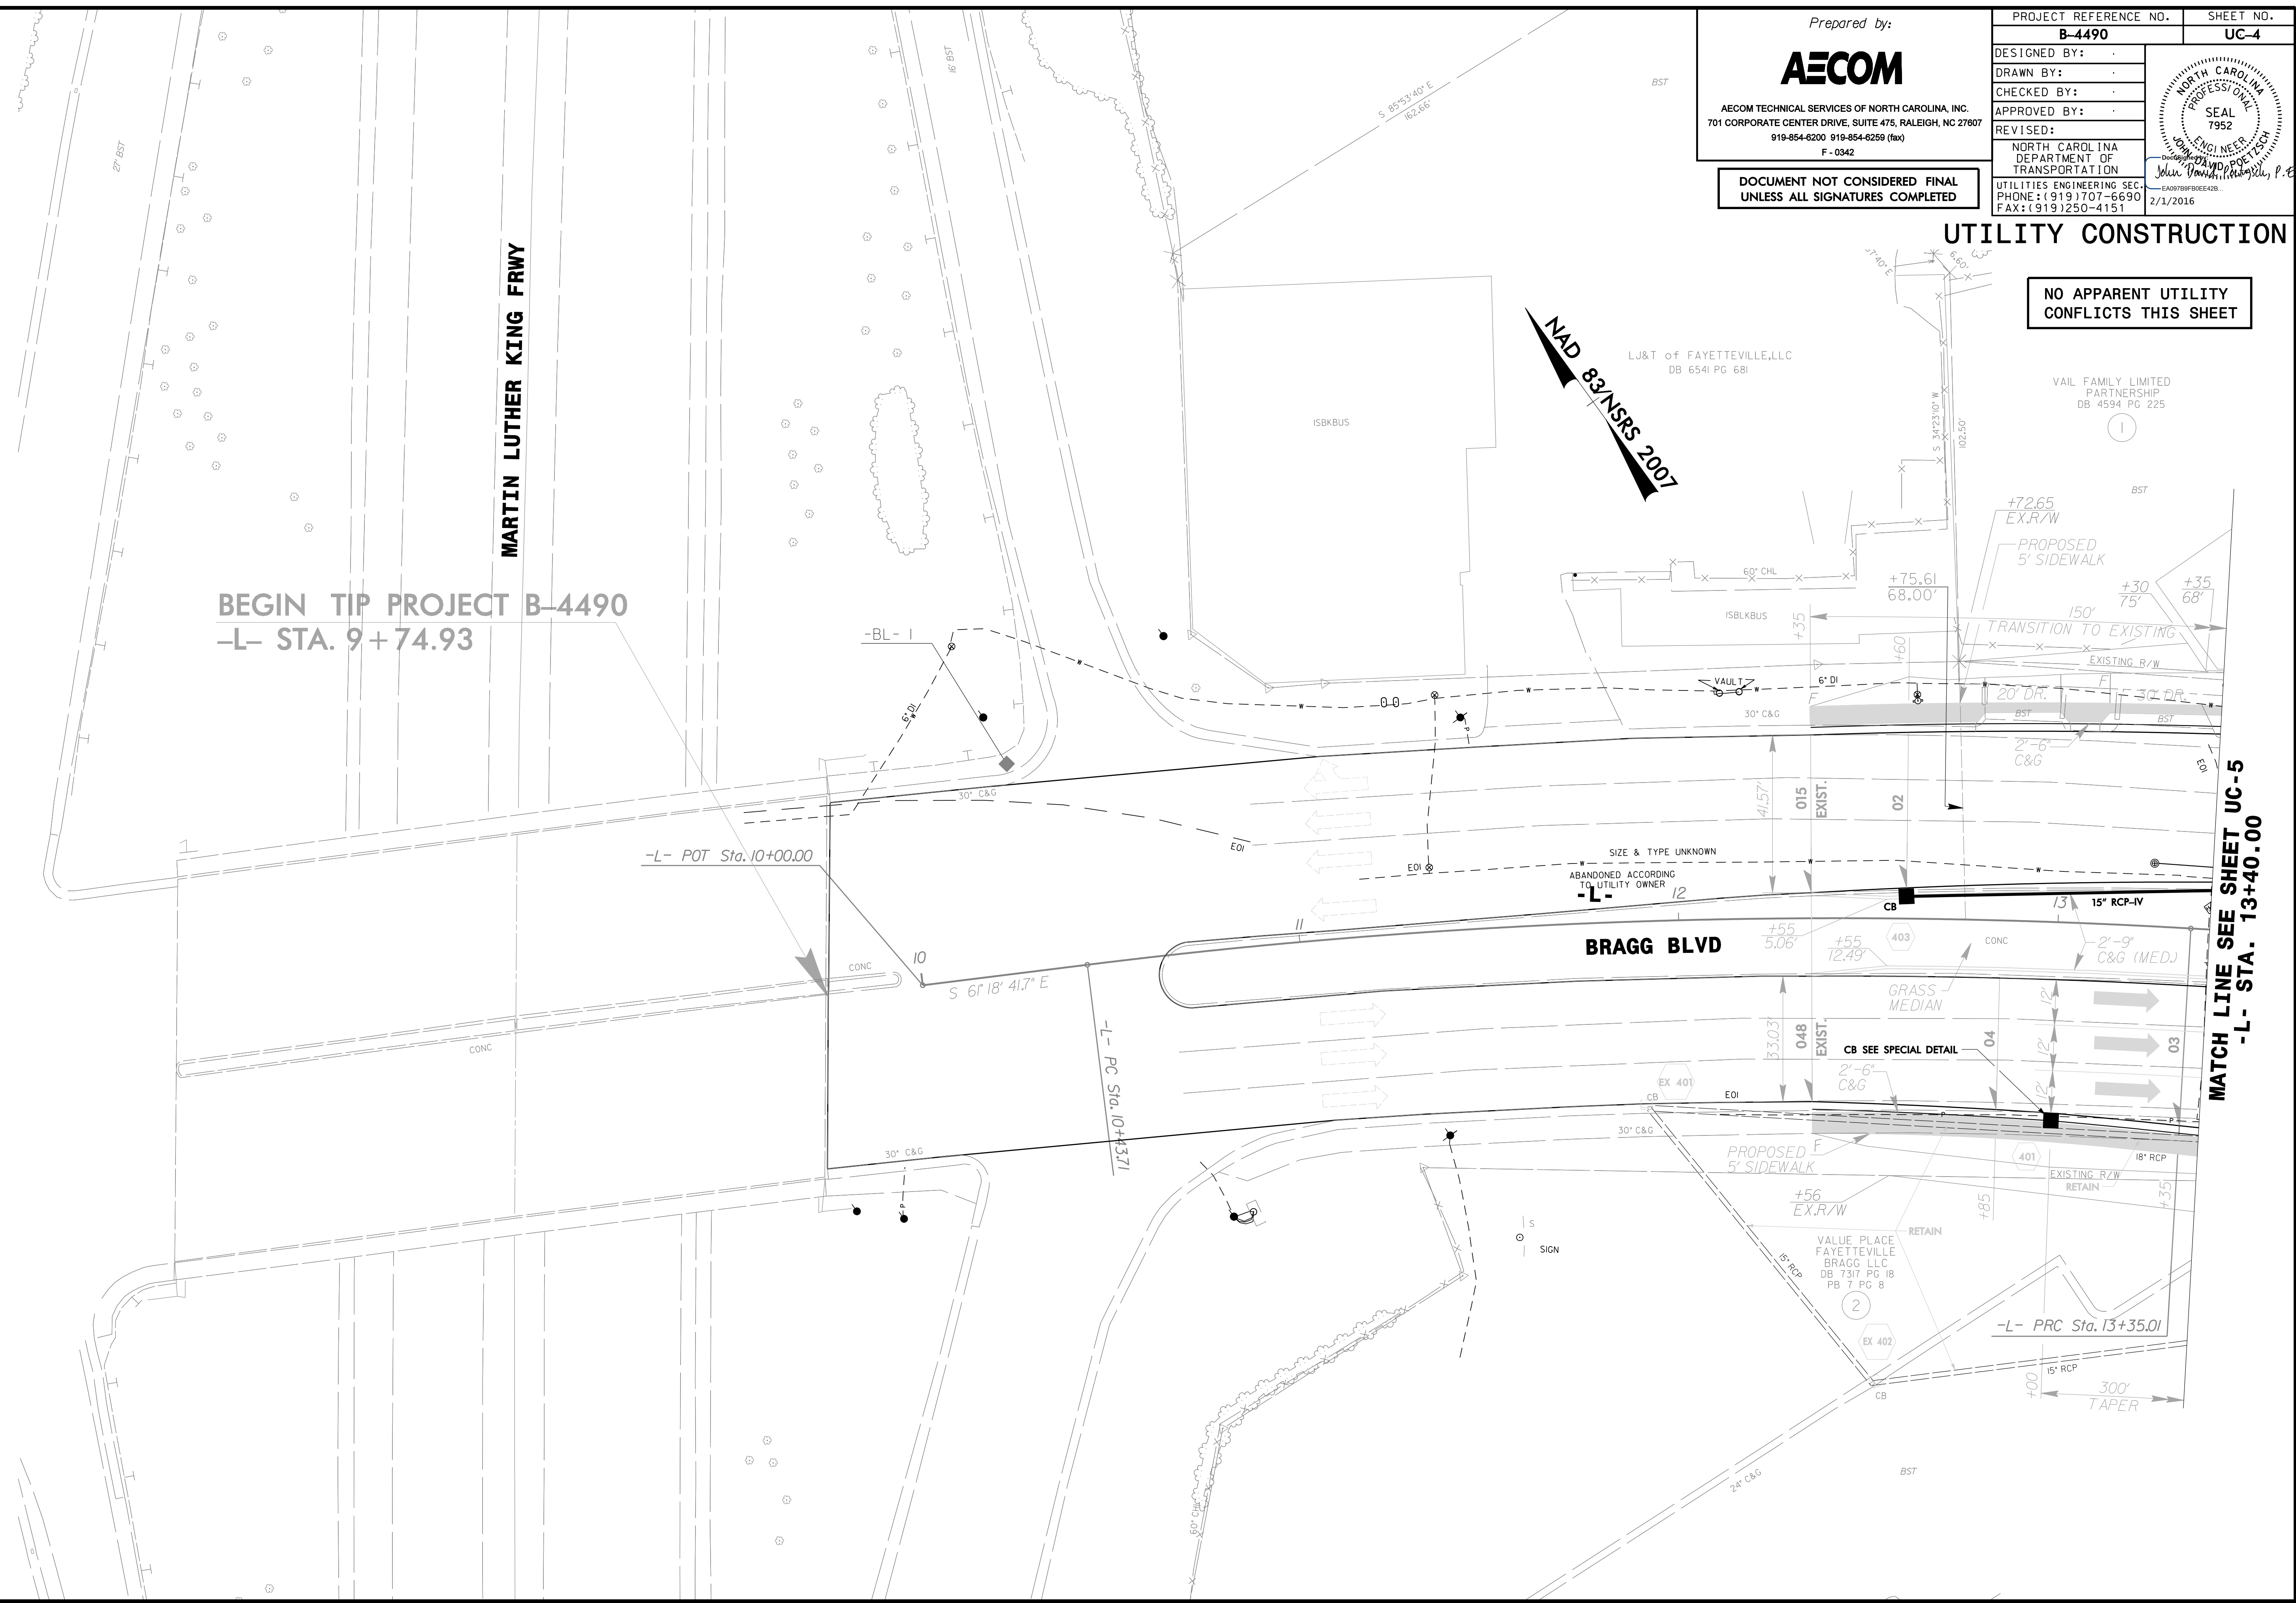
Prepared by:

AECOM

AECOM TECHNICAL SERVICES OF NORTH CAROLINA, INC.
701 CORPORATE CENTER DRIVE, SUITE 475, RALEIGH, NC 27607
919-854-6200 919-854-6259 (fax)
F - 0342

DOCUMENT NOT CONSIDERED FINAL UNLESS ALL SIGNATURES COMPLETED

| PROJECT REFERENCE NO. | SHEET NO. |
|---|---|
| B-4490 | UC-4 |

DESIGNED BY:
DRAWN BY:
CHECKED BY:
APPROVED BY:
REVISED:

NORTH CAROLINA DEPARTMENT OF TRANSPORTATION

UTILITIES ENGINEERING SEC.
PHONE:(919)707-6690
FAX:(919)250-4151

NORTH CAROLINA PROFESSIONAL SEAL 7952 ENGINEER JOHN DAVID POETZSCH

John David Poetzsch, P.E.
EA0979BFB0EE42B...
2/1/2016

UTILITY CONSTRUCTION

NO APPARENT UTILITY CONFLICTS THIS SHEET

NAD 83/NSRS 2007

MARTIN LUTHER KING FRWY

BEGIN TIP PROJECT B-4490
-L- STA. 9+74.93

-BL- 1

-L- POT Sta. 10+00.00

LJ&T of FAYETTEVILLE,LLC
DB 6541 PG 681

VAIL FAMILY LIMITED PARTNERSHIP
DB 4594 PG 225

1

ISBKBUS

ISBLKBUS

S 85°53'40" E
162.66'

S 34°23'10" W
102.50'

BST

27' BST

16' BST

+72.65
EX.R/W

PROPOSED
5' SIDEWALK

+75.61
68.00'

+30
75'

+35
68'

150'
TRANSITION TO EXISTING

EXISTING R/W

60' CHL

VAULT

6" DI

30' C&G

20' DR.

30' DR.

2'-6"
C&G

EOI

SIZE & TYPE UNKNOWN
ABANDONED ACCORDING TO UTILITY OWNER

-L-

10

11

12

13

15" RCP-IV

CB

+55
5.06'

+55
12.49'

403

CONC

2'-9"
C&G (MED)

BRAGG BLVD

GRASS MEDIAN

S 61° 18' 41.7" E

-L- PC Sta. 10+43.71

41.57'

33.03'

015

EXIST.

02

048

EXIST.

04

03

12'

CB SEE SPECIAL DETAIL

EX 401

2'-6"
C&G

PROPOSED
5' SIDEWALK

+56
EX.R/W

401

18" RCP

EXISTING R/W
RETAIN

+85

+35

+60

+35

RETAIN

VALUE PLACE FAYETTEVILLE BRAGG LLC
DB 7317 PG 18
PB 7 PG 8

2

EX 402

15" RCP

-L- PRC Sta. 13+35.01

+00

300'
TAPER

SIGN

S

30' C&G

24' C&G

60' CHL

MATCH LINE SEE SHEET UC-5
-L- STA. 13+40.00